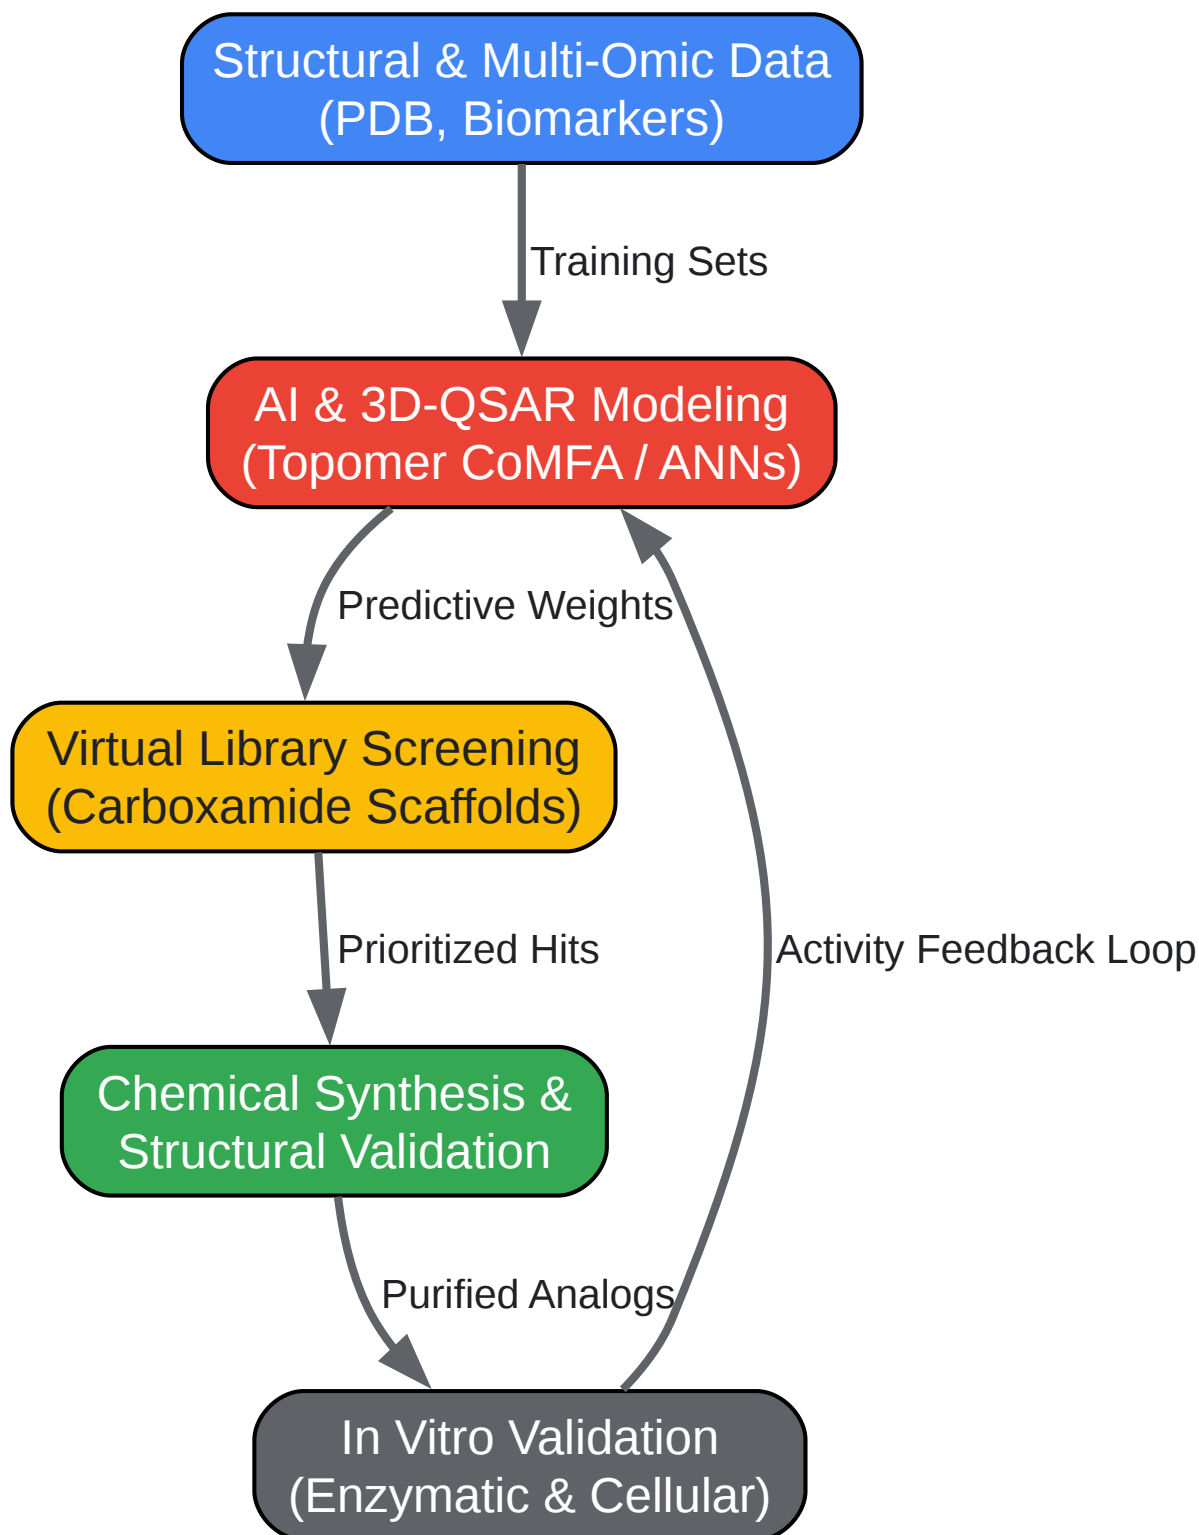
Structural & Multi-Omic Data
(PDB, Biomarkers)

Training Sets

AI & 3D-QSAR Modeling
(Topomer CoMFA / ANNs)

Predictive Weights

Virtual Library Screening
(Carboxamide Scaffolds)

Prioritized Hits

Activity Feedback Loop

Chemical Synthesis &
Structural Validation

Purified Analogs

In Vitro Validation
(Enzymatic & Cellular)